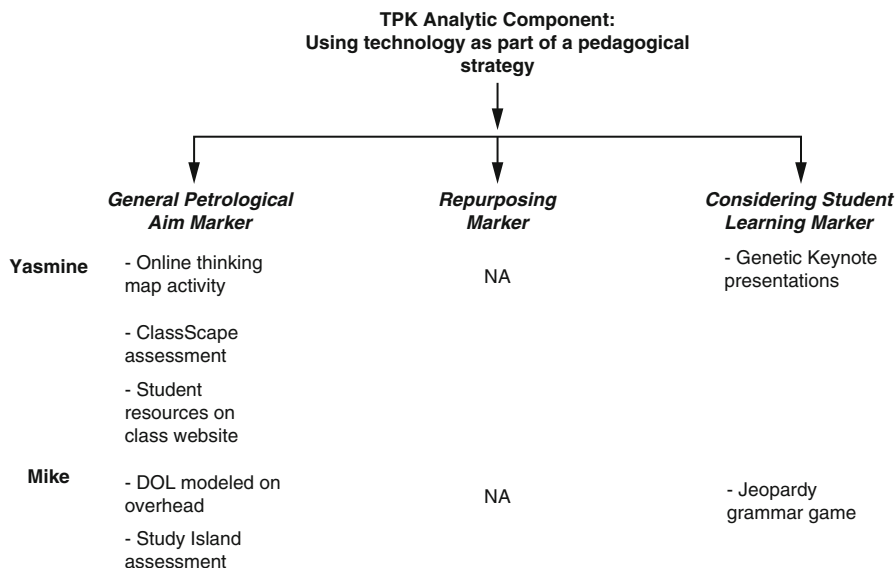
TPK Analytic Component:
Using technology as part of a pedagogical strategy

| | General Petrological Aim Marker | Repurposing Marker | Considering Student Learning Marker |
|---|---|---|---|
| Yasmine | - Online thinking map activity<br>- ClassScape assessment<br>- Student resources on class website | NA | - Genetic Keynote presentations |
| Mike | - DOL modeled on overhead<br>- Study Island assessment | NA | - Jeopardy grammar game |